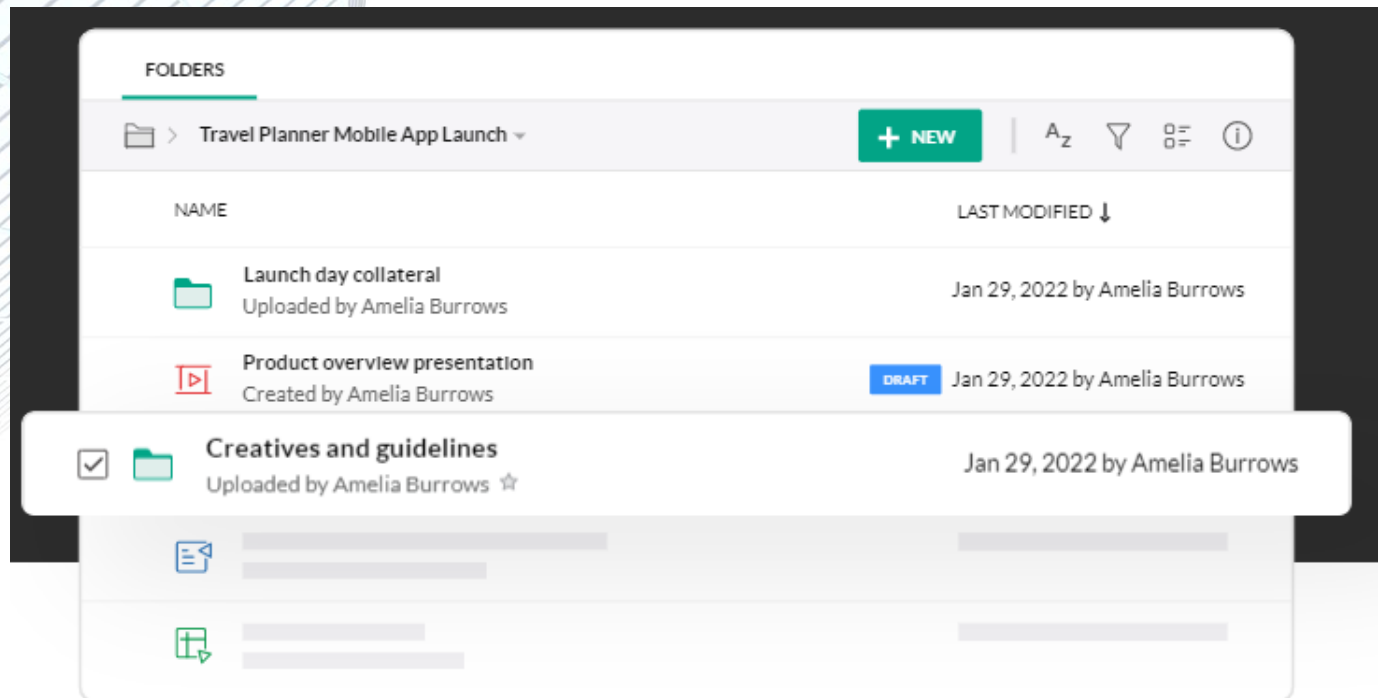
FOLDERS

Travel Planner Mobile App Launch

+ NEW

NAME

LAST MODIFIED

Launch day collateral
Uploaded by Amelia Burrows

Jan 29, 2022 by Amelia Burrows

Product overview presentation
Created by Amelia Burrows

DRAFT

Jan 29, 2022 by Amelia Burrows

Creatives and guidelines
Uploaded by Amelia Burrows

Jan 29, 2022 by Amelia Burrows